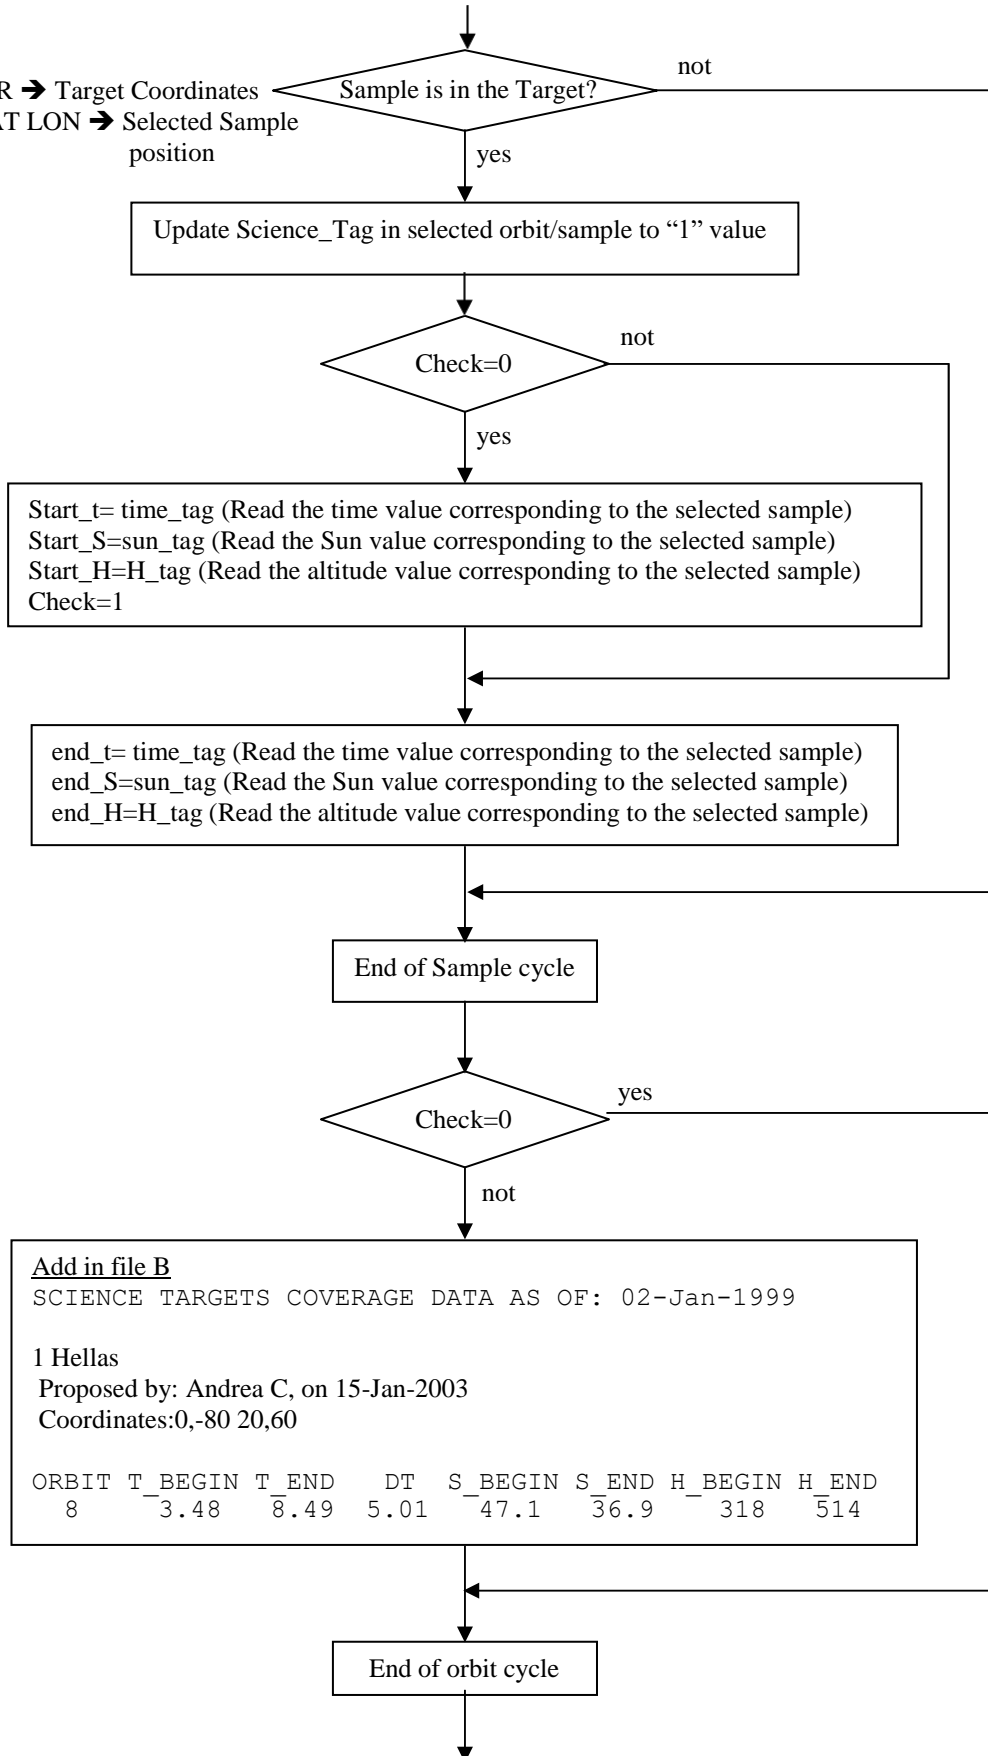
R ➔ Target Coordinates
AT LON ➔ Selected Sample position

Sample is in the Target?

not

yes

Update Science_Tag in selected orbit/sample to “1” value

Check=0

not

yes

Start_t= time_tag (Read the time value corresponding to the selected sample)
Start_S=sun_tag (Read the Sun value corresponding to the selected sample)
Start_H=H_tag (Read the altitude value corresponding to the selected sample)
Check=1

end_t= time_tag (Read the time value corresponding to the selected sample)
end_S=sun_tag (Read the Sun value corresponding to the selected sample)
end_H=H_tag (Read the altitude value corresponding to the selected sample)

End of Sample cycle

Check=0

yes

not

Add in file B
SCIENCE TARGETS COVERAGE DATA AS OF: 02-Jan-1999

1 Hellas
Proposed by: Andrea C, on 15-Jan-2003
Coordinates:0,-80 20,60

| ORBIT | T_BEGIN | T_END | DT | S_BEGIN | S_END | H_BEGIN | H_END |
|---|---|---|---|---|---|---|---|
| 8 | 3.48 | 8.49 | 5.01 | 47.1 | 36.9 | 318 | 514 |

End of orbit cycle